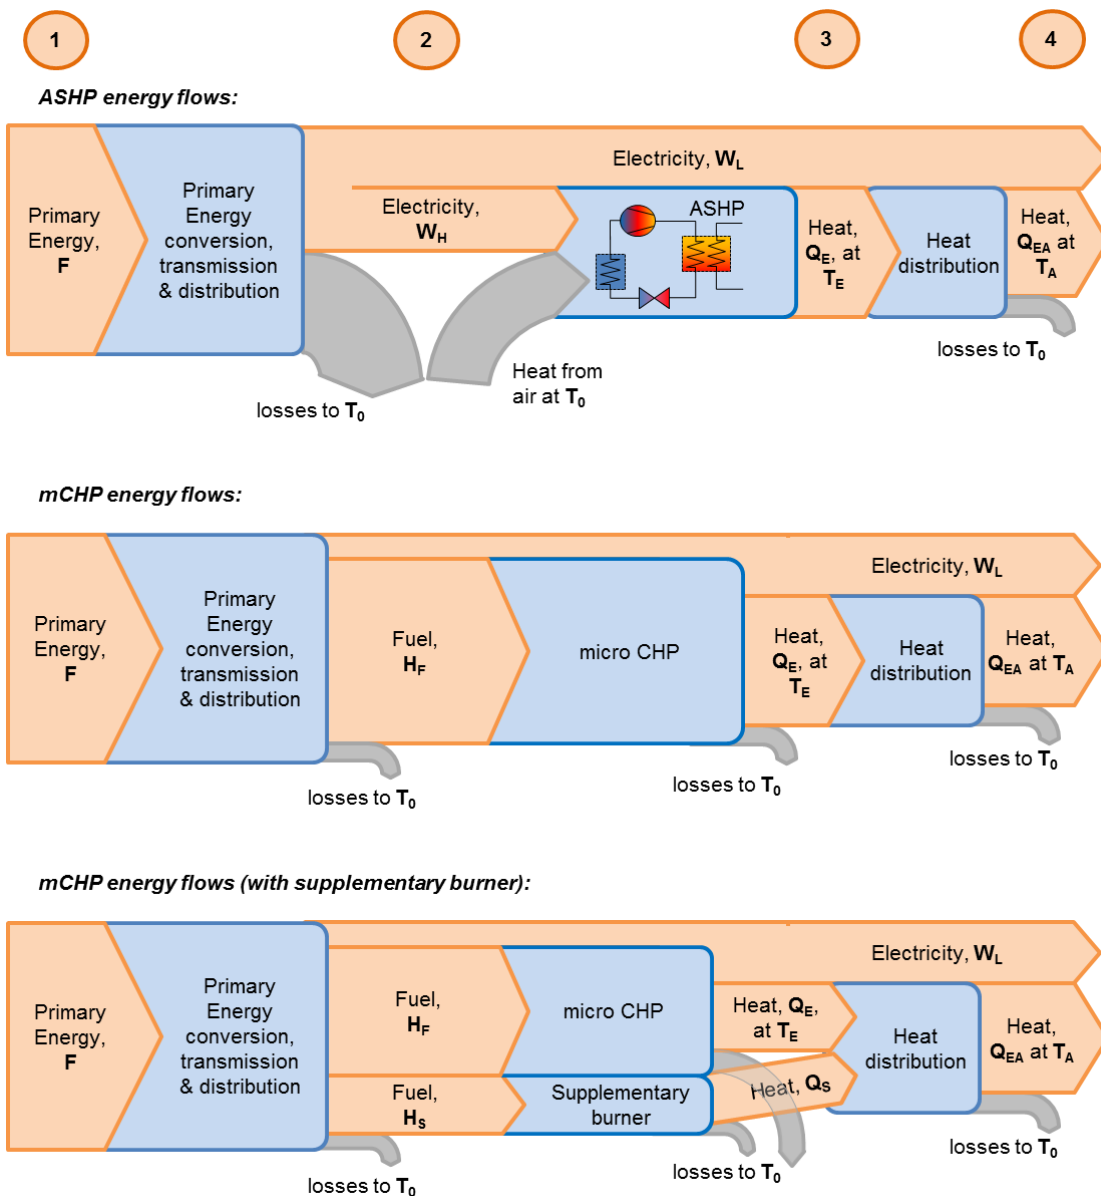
1

2

3

4

ASHP energy flows:

Primary Energy, F

Primary Energy conversion, transmission & distribution

Electricity, $W_L$

Electricity, $W_H$

ASHP

Heat, $Q_E$, at $T_E$

Heat distribution

Heat, $Q_{EA}$ at $T_A$

losses to $T_0$

losses to $T_0$

Heat from air at $T_0$

mCHP energy flows:

Primary Energy, F

Primary Energy conversion, transmission & distribution

Electricity, $W_L$

Fuel, $H_F$

micro CHP

Heat, $Q_E$, at $T_E$

Heat distribution

Heat, $Q_{EA}$ at $T_A$

losses to $T_0$

losses to $T_0$

losses to $T_0$

mCHP energy flows (with supplementary burner):

Primary Energy, F

Primary Energy conversion, transmission & distribution

Electricity, $W_L$

Fuel, $H_F$

micro CHP

Heat, $Q_E$, at $T_E$

Heat distribution

Heat, $Q_{EA}$ at $T_A$

Fuel, $H_S$

Supplementary burner

Heat, $Q_S$

losses to $T_0$

losses to $T_0$

losses to $T_0$